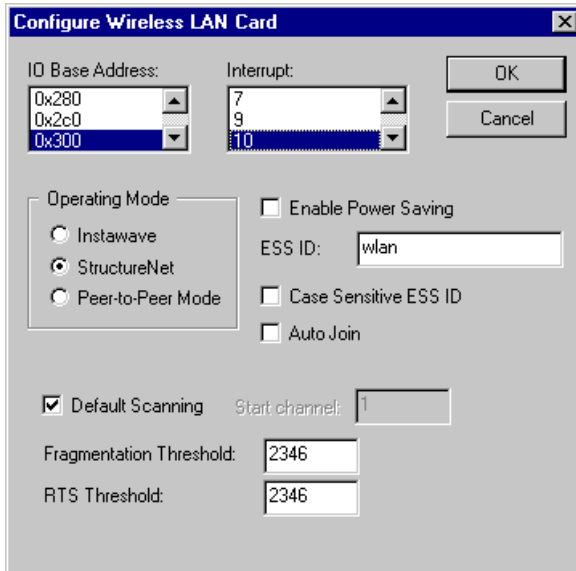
Configure Wireless LAN Card

IO Base Address:
0x280
0x2c0
0x300

Interrupt:
7
9
10

OK
Cancel

Operating Mode
Instawave
StructureNet
Peer-to-Peer Mode

Enable Power Saving
ESS ID: wlan
Case Sensitive ESS ID
Auto Join

Default Scanning
Start channel: 1

Fragmentation Threshold: 2346
RTS Threshold: 2346